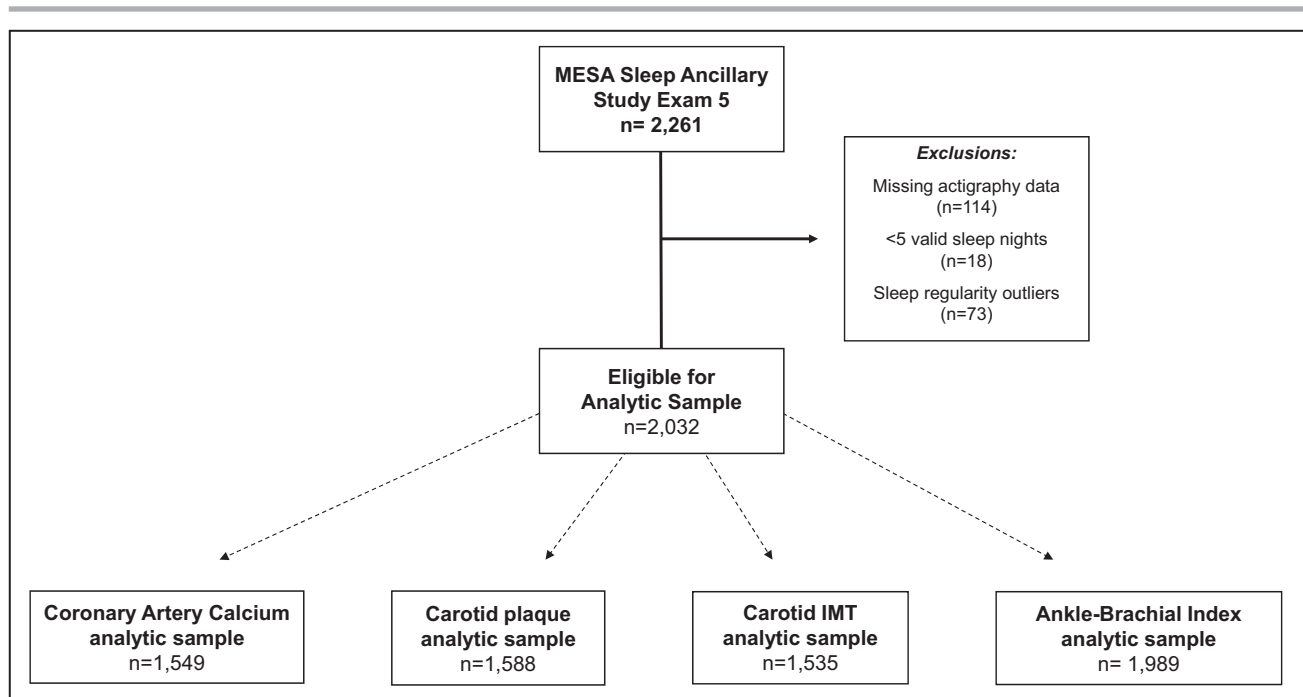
MESA Sleep Ancillary Study Exam 5
n= 2,261

Exclusions:
Missing actigraphy data (n=114)
<5 valid sleep nights (n=18)
Sleep regularity outliers (n=73)

Eligible for Analytic Sample
n=2,032

Coronary Artery Calcium analytic sample
n=1,549

Carotid plaque analytic sample
n=1,588

Carotid IMT analytic sample
n=1,535

Ankle-Brachial Index analytic sample
n= 1,989